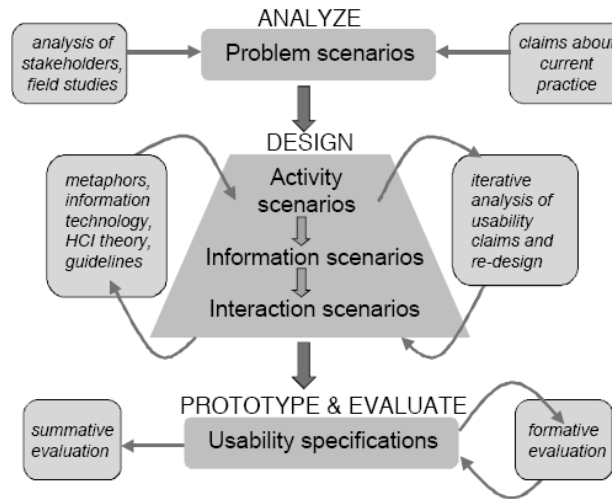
ANALYZE

analysis of stakeholders, field studies

Problem scenarios

claims about current practice

DESIGN

metaphors, information technology, HCI theory, guidelines

Activity scenarios

Information scenarios

Interaction scenarios

iterative analysis of usability claims and re-design

PROTOTYPE & EVALUATE

summative evaluation

Usability specifications

formative evaluation